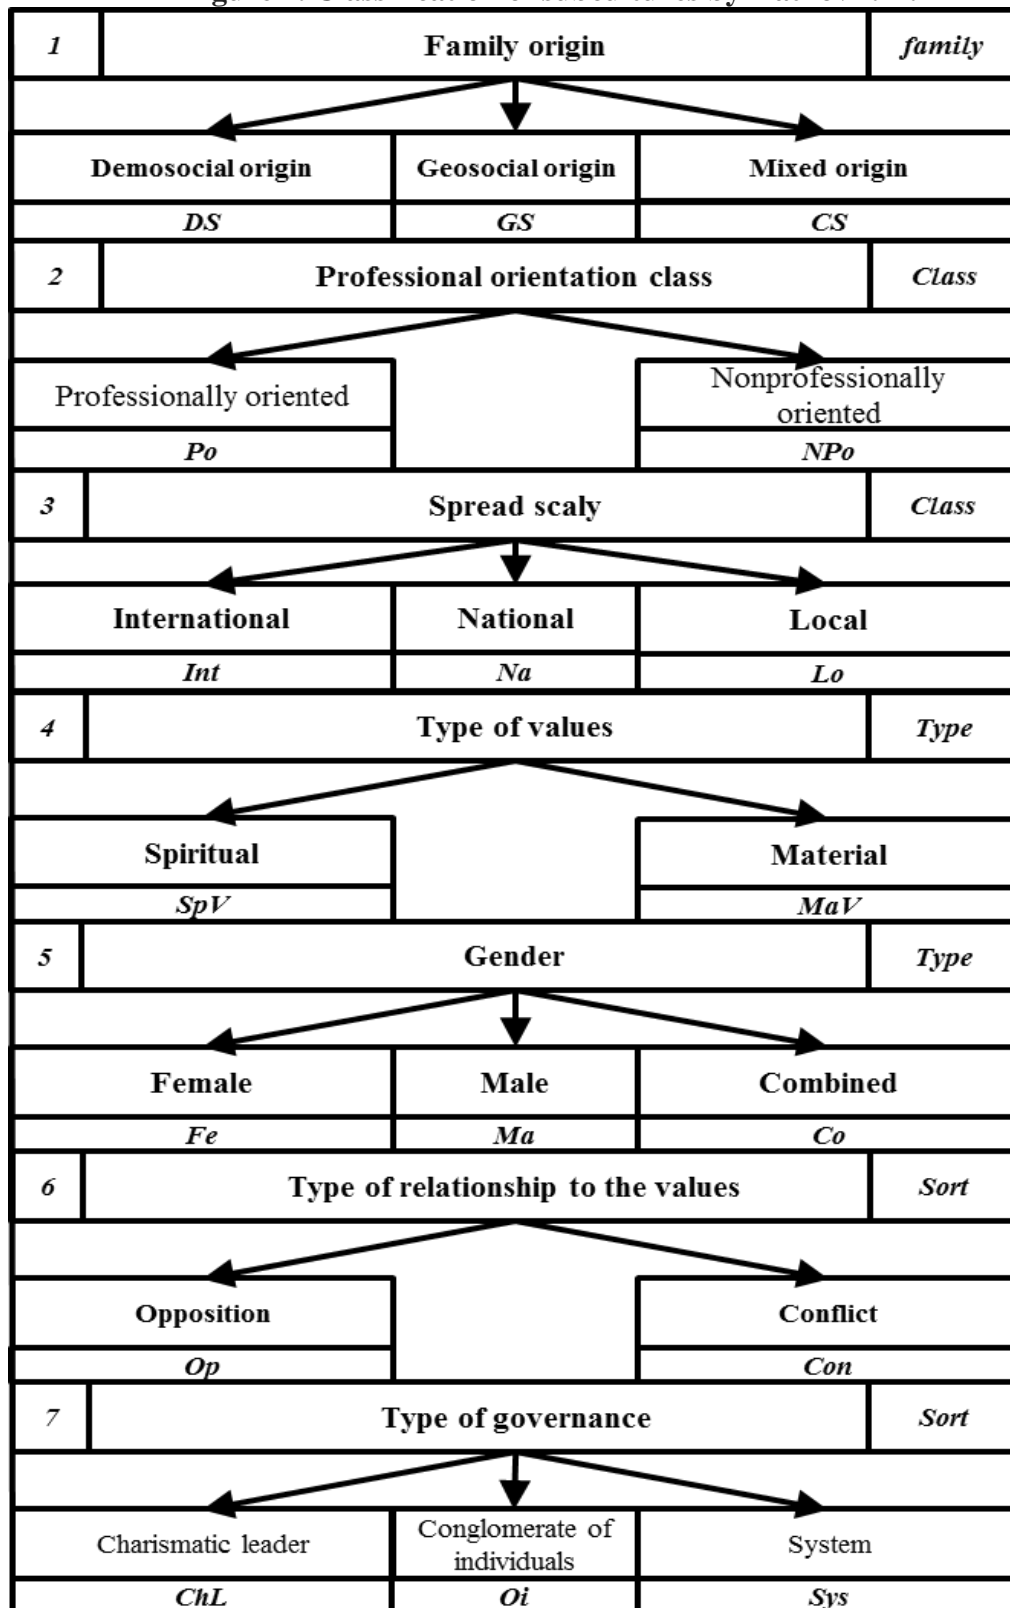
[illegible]

1 Family origin family

Demosocial origin | Geosocial origin | Mixed origin
DS | GS | CS

2 Professional orientation class Class

Professionally oriented | Nonprofessionally oriented
Po | NPo

3 Spread scaly Class

International | National | Local
Int | Na | Lo

4 Type of values Type

Spiritual | Material
SpV | MaV

5 Gender Type

Female | Male | Combined
Fe | Ma | Co

6 Type of relationship to the values Sort

Opposition | Conflict
Op | Con

7 Type of governance Sort

Charismatic leader | Conglomerate of individuals | System
ChL | Oi | Sys